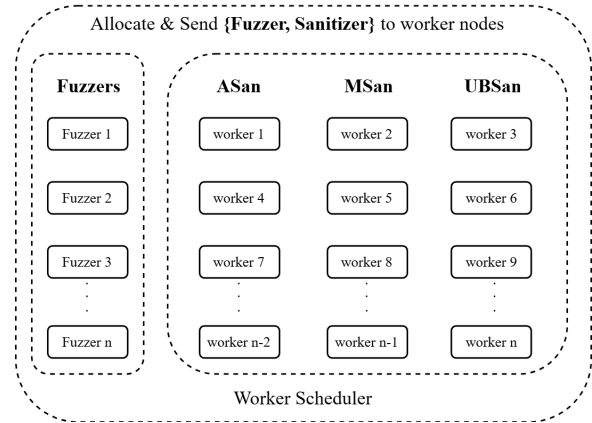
Allocate & Send **{Fuzzer, Sanitizer}** to worker nodes

**Fuzzers**

Fuzzer 1

Fuzzer 2

Fuzzer 3

.
.
.

Fuzzer n

**ASan**

worker 1

worker 4

worker 7

.
.
.

worker n-2

**MSan**

worker 2

worker 5

worker 8

.
.
.

worker n-1

**UBSan**

worker 3

worker 6

worker 9

.
.
.

worker n

Worker Scheduler